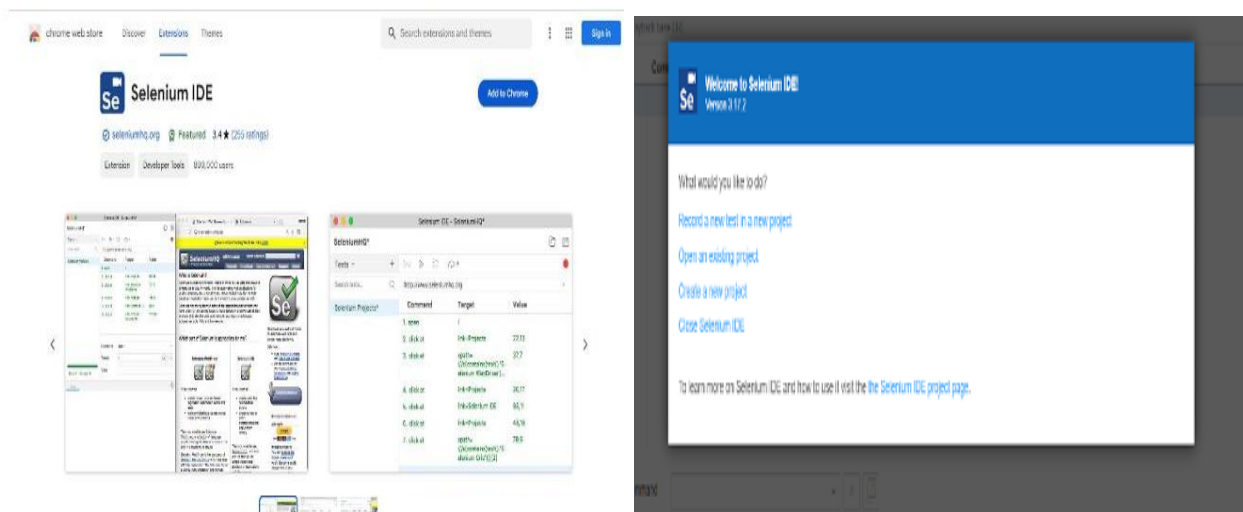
chrome web store Discover Extensions Themes

Search extensions and themes

Sign in

Selenium IDE

Add to Chrome

selenium.org Featured 3.4 ★ (255 ratings)

Extension Developer Tools 800,000 users

Selenium IDE - SeleniumHQ*

SeleniumHQ*

Tests

Search tests...

http://www.seleniumhq.org

Selenium Project*

| Command | Target | Value |
|---|---|---|
| 1. open | / | |
| 2. click at | link=Projects | 33,13 |
| 3. click at | xpath=(//a[contains(text(),'S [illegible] | 37,7 |
| 4. click at | link=Projects | 36,17 |
| 5. click at | link=Selenium IDE | 56,9 |
| 6. click at | link=Projects | 46,19 |
| 7. click at | xpath=(//a[contains(text(),'S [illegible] | 79,9 |

Welcome to Selenium IDE!

Version 3.17.2

What would you like to do?

Record a new test in a new project

Open an existing project

Create a new project

Close Selenium IDE

To learn more on Selenium IDE and how to use it visit the the Selenium IDE project page.

Command